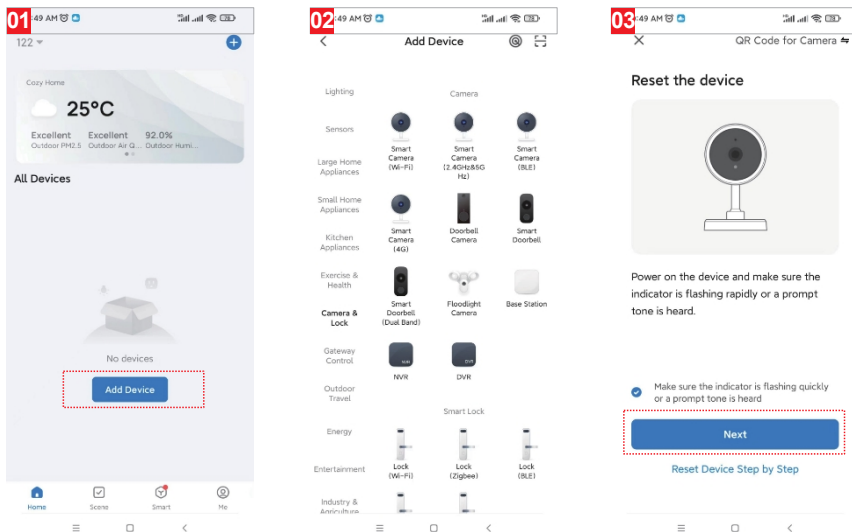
01 :49 AM

122

Cozy Home

25°C

Excellent Outdoor PM2.5
Excellent Outdoor Air Q...
92.0% Outdoor Humi...

All Devices

No devices

Add Device

Home Scene Smart Me

02 :49 AM

Add Device

Lighting
Sensors
Large Home Appliances
Small Home Appliances
Kitchen Appliances
Exercise & Health
Camera & Lock
Gateway Control
Outdoor Travel
Energy
Entertainment
Industry & Agriculture

Camera

Smart Camera (Wi-Fi)
Smart Camera (2.4GHz&5GHz)
Smart Camera (BLE)
Smart Camera (4G)
Doorbell Camera
Smart Doorbell
Smart Doorbell (Dual Band)
Floodlight Camera
Base Station
NVR
DVR

Smart Lock

Lock (Wi-Fi)
Lock (Zigbee)
Lock (BLE)

03 :49 AM

QR Code for Camera

Reset the device

Power on the device and make sure the indicator is flashing rapidly or a prompt tone is heard.

Make sure the indicator is flashing quickly or a prompt tone is heard

Next

Reset Device Step by Step